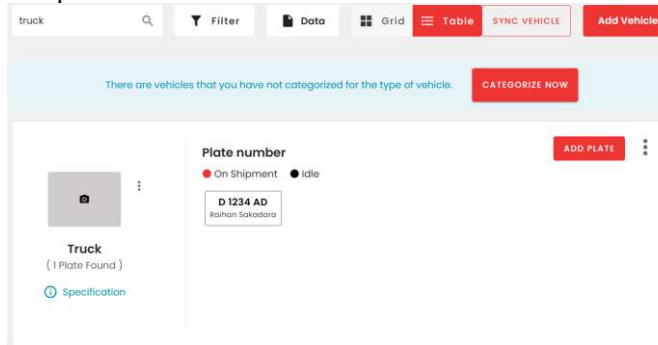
truck

Filter

Data

Grid

Table

SYNC VEHICLE

Add Vehicle

There are vehicles that you have not categorized for the type of vehicle.

CATEGORIZE NOW

Plate number

ADD PLATE

On Shipment

Idle

D 1234 AD
Raihan Sakadara

Truck
( 1 Plate Found )

Specification